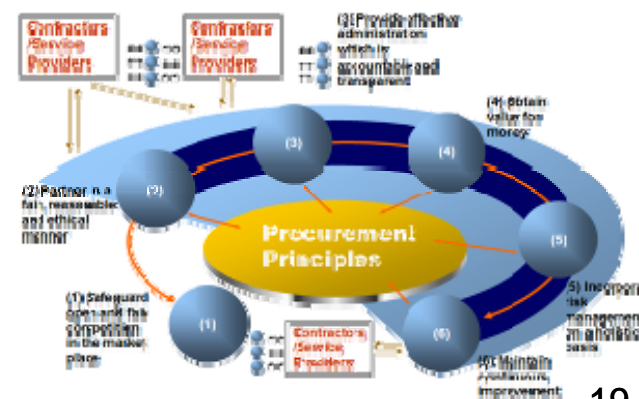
Contractors /Service Providers

Contractors /Service Providers

(3) Provide effective administration which is accountable and transparent

(4) Obtain value for money

(3)

(4)

(2) Partner in a fair, reasonable and ethical manner

(2)

Procurement Principles

(5)

(5) Incorporate risk management in a holistic basis

(1) Safeguard open and fair competition in the market place

(1)

Contractors /Service Providers

(6)

(6) Maintain continuous improvement

19